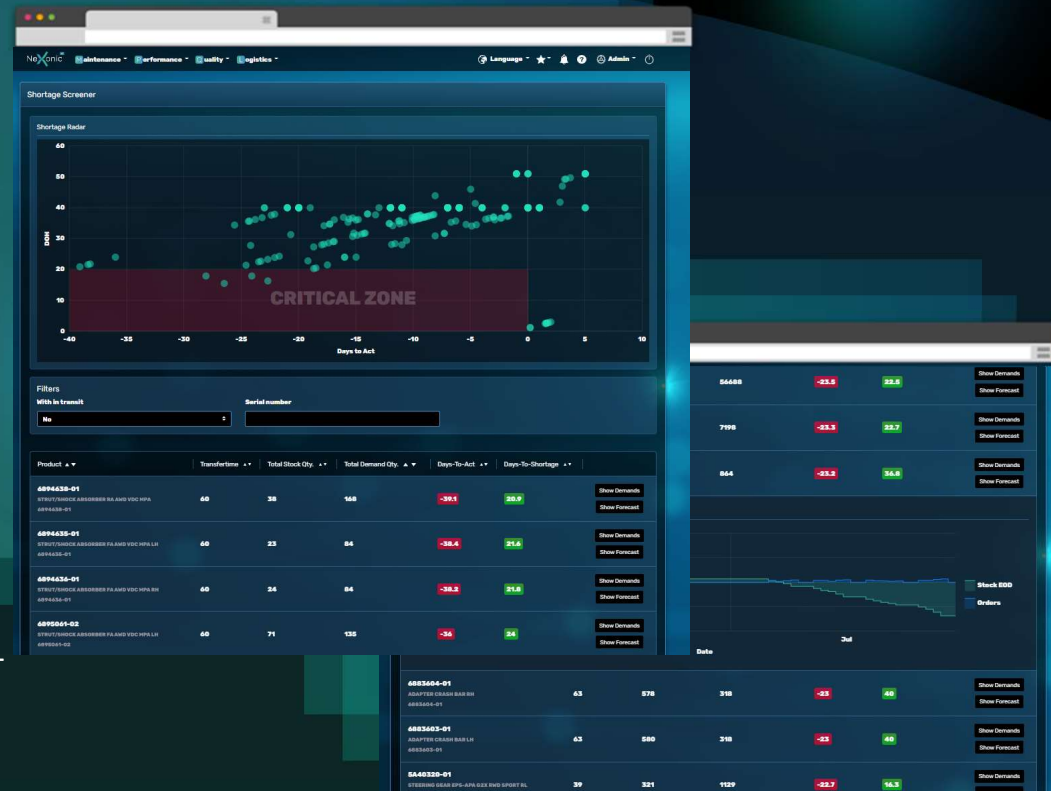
NeXonic Maintenance ▾ Performance ▾ Quality ▾ Logistics ▾

Language ▾ ★▾ ? Admin ▾

Shortage Screener

Shortage Radar

60
50
40
30
20
10
0

DOH

CRITICAL ZONE

-40 -35 -30 -25 -20 -15 -10 -5 0 5 10

Days to Act

Filters

With in transit

No

Serial number

| Product ▲▼ | Transfertime ▲▼ | Total Stock Qty. ▲▼ | Total Demand Qty. ▲▼ | Days-To-Act ▲▼ | Days-To-Shortage ▲▼ | |
|---|---|---|---|---|---|---|
| 6894638-01 STRUT/SHOCK ABSORBER RA AWD VDC HPA 6894638-01 | 60 | 38 | 168 | -39.1 | 20.9 | Show Demands Show Forecast |
| 6894635-01 STRUT/SHOCK ABSORBER FA AWD VDC HPA LH 6894635-01 | 60 | 23 | 84 | -38.4 | 21.6 | Show Demands Show Forecast |
| 6894636-01 STRUT/SHOCK ABSORBER FA AWD VDC HPA RH 6894636-01 | 60 | 24 | 84 | -38.2 | 21.8 | Show Demands Show Forecast |
| 6895061-02 STRUT/SHOCK ABSORBER FA AWD VDC HPA LH 6895061-02 | 60 | 71 | 135 | -36 | 24 | Show Demands Show Forecast |

| | | | | | |
|---|---|---|---|---|---|
| | | 56688 | -23.5 | 22.5 | Show Demands Show Forecast |
| | | 7198 | -23.3 | 22.7 | Show Demands Show Forecast |
| | | 864 | -23.2 | 36.8 | Show Demands Show Forecast |

Stock EOD
Orders

Jul

Date

| | | | | | | |
|---|---|---|---|---|---|---|
| 6883604-01 ADAPTER CRASH BAR RH 6883604-01 | 63 | 578 | 318 | -23 | 40 | Show Demands Show Forecast |
| 6883603-01 ADAPTER CRASH BAR LH 6883603-01 | 63 | 580 | 318 | -23 | 40 | Show Demands Show Forecast |
| 5A40320-01 STEERING GEAR EPS-APA G2X RWD SPORT RL | 39 | 321 | 1129 | -22.7 | 16.3 | Show Demands |